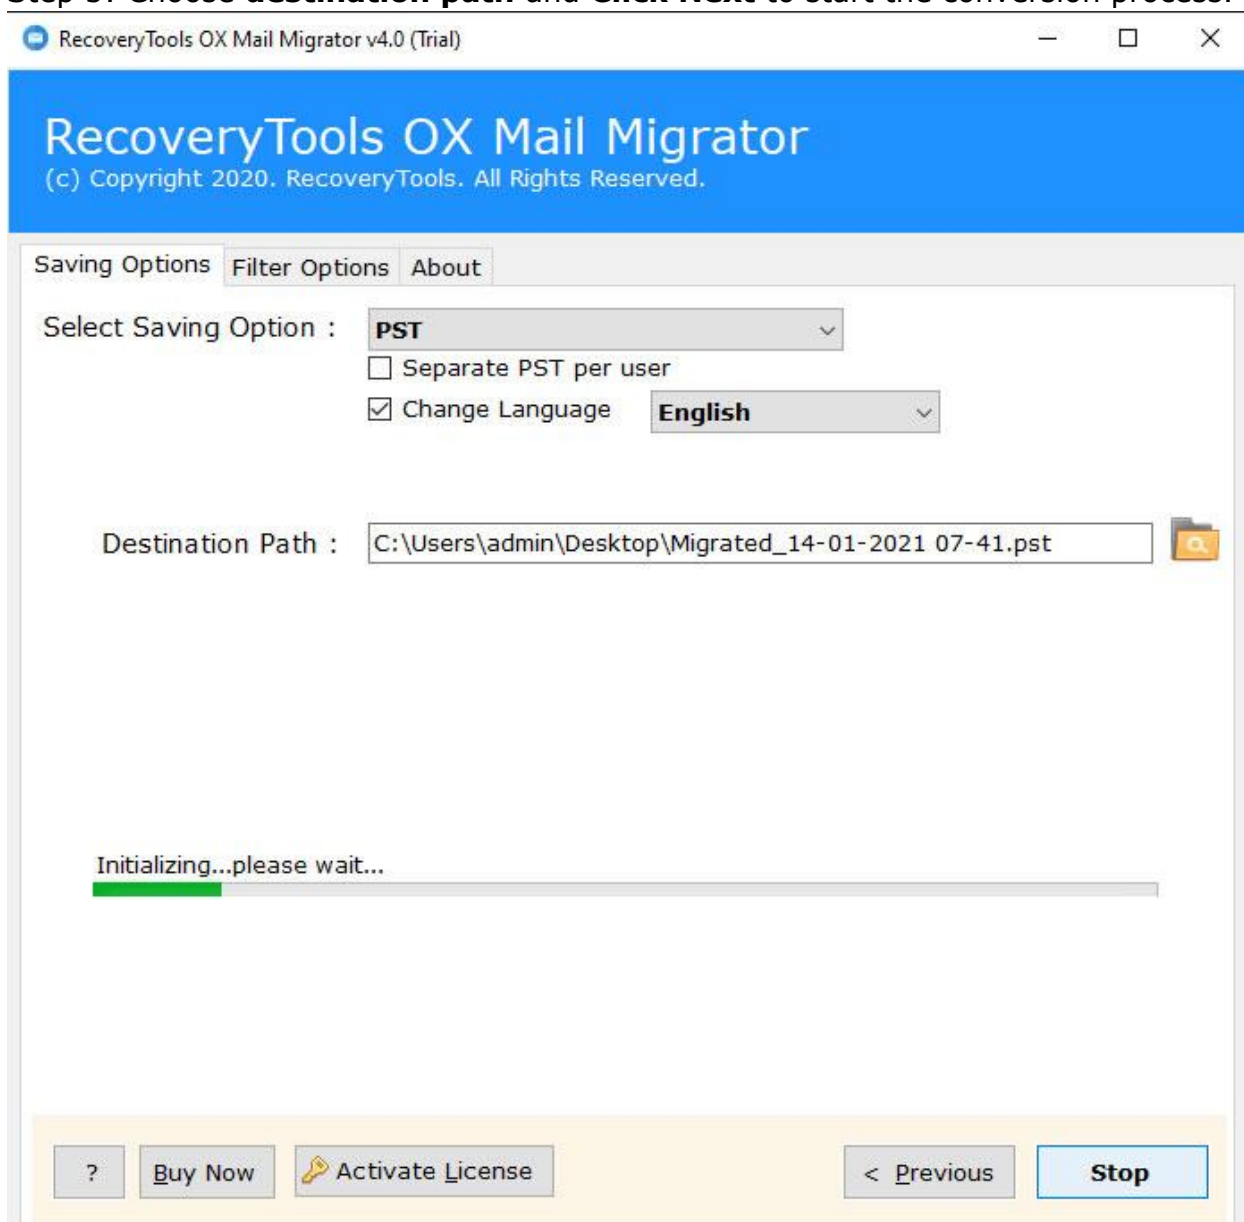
RecoveryTools OX Mail Migrator v4.0 (Trial)

RecoveryTools OX Mail Migrator
(c) Copyright 2020. RecoveryTools. All Rights Reserved.

Saving Options | Filter Options | About

Select Saving Option : PST

Separate PST per user

Change Language English

Destination Path : C:\Users\admin\Desktop\Migrated_14-01-2021 07-41.pst

Initializing...please wait...

? | Buy Now | Activate License | < Previous | Stop